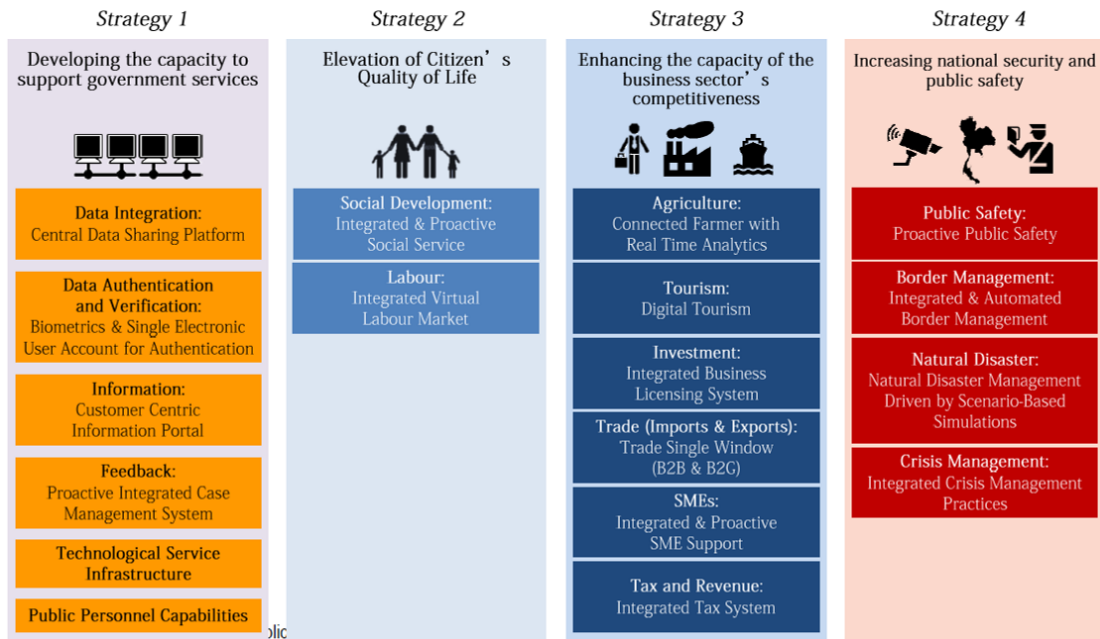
Strategy 1

Developing the capacity to support government services

Data Integration:
Central Data Sharing Platform

Data Authentication and Verification:
Biometrics & Single Electronic User Account for Authentication

Information:
Customer Centric Information Portal

Feedback:
Proactive Integrated Case Management System

Technological Service Infrastructure

Public Personnel Capabilities

Strategy 2

Elevation of Citizen's Quality of Life

Social Development:
Integrated & Proactive Social Service

Labour:
Integrated Virtual Labour Market

Strategy 3

Enhancing the capacity of the business sector's competitiveness

Agriculture:
Connected Farmer with Real Time Analytics

Tourism:
Digital Tourism

Investment:
Integrated Business Licensing System

Trade (Imports & Exports):
Trade Single Window (B2B & B2G)

SMEs:
Integrated & Proactive SME Support

Tax and Revenue:
Integrated Tax System

Strategy 4

Increasing national security and public safety

Public Safety:
Proactive Public Safety

Border Management:
Integrated & Automated Border Management

Natural Disaster:
Natural Disaster Management Driven by Scenario-Based Simulations

Crisis Management:
Integrated Crisis Management Practices

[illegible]